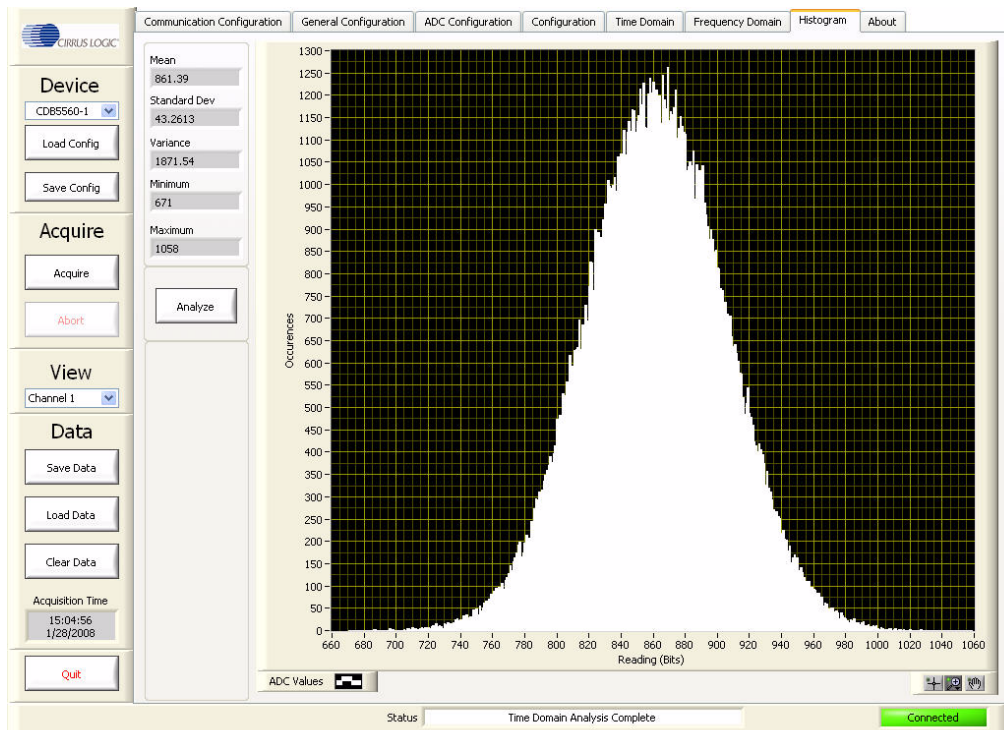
CIRRUS LOGIC

Device
CDB5560-1
Load Config
Save Config

Acquire
Acquire
Abort

View
Channel 1

Data
Save Data
Load Data
Clear Data
Acquisition Time
15:04:56
1/28/2008

Quit

Communication Configuration | General Configuration | ADC Configuration | Configuration | Time Domain | Frequency Domain | Histogram | About

Mean
861.39
Standard Dev
43.2613
Variance
1871.54
Minimum
671
Maximum
1058

Analyze

1300
1250
1200
1150
1100
1050
1000
950
900
850
800
750
700
650
600
550
500
450
400
350
300
250
200
150
100
50
0

Occurences

660 680 700 720 740 760 780 800 820 840 860 880 900 920 940 960 980 1000 1020 1040 1060
Reading (Bits)

ADC Values

Status Time Domain Analysis Complete
Connected